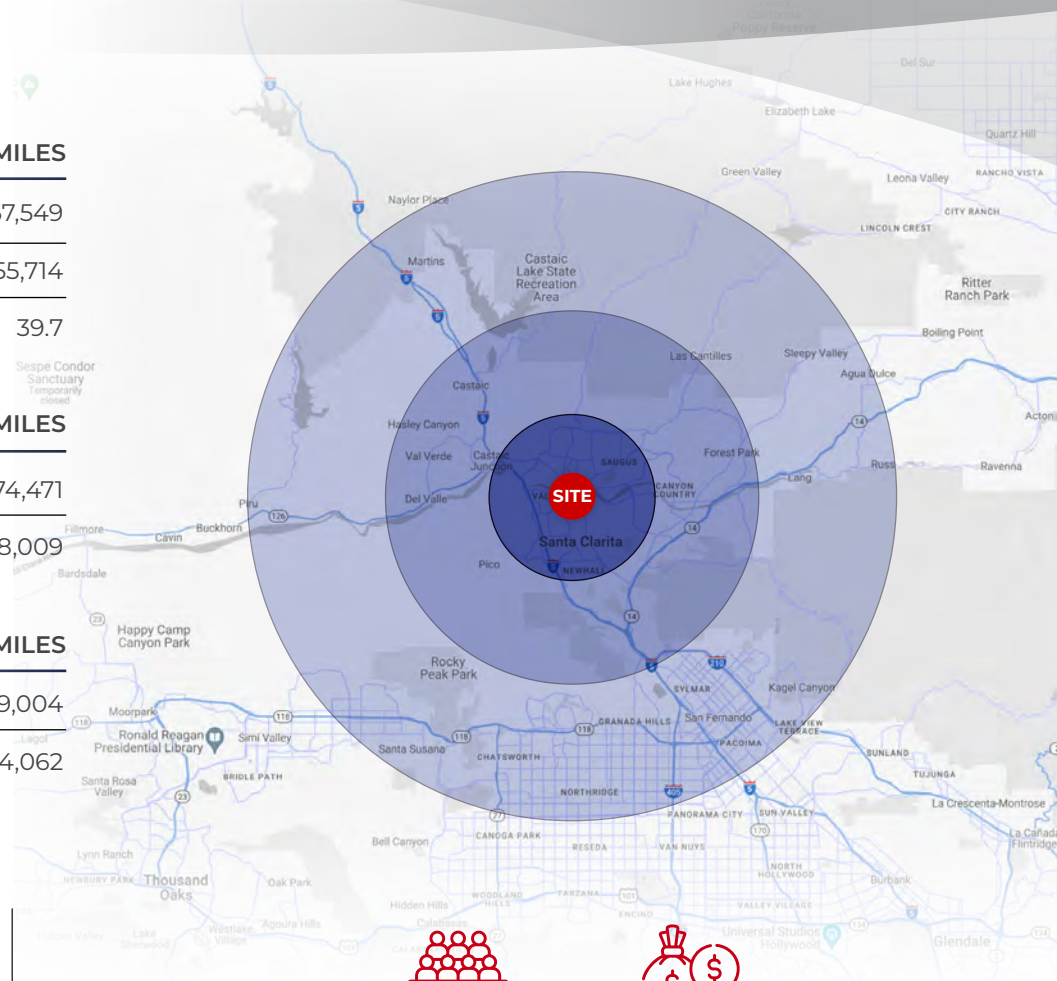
MILES
57,549
55,714
39.7
MILES
74,471
8,009
MILES
9,004
4,062

California Poppy Reserve
Del Sur
Lake Hughes
Elizabeth Lake
Quartz Hill
Green Valley
Leona Valley
RANCHO VISTA
CITY RANCH
LINCOLN CREST
Naylor Place
Martins
Castaic Lake State Recreation Area
Ritter Ranch Park
Boiling Point
Las Cantilles
Sleepy Valley
Agua Dulce
Sespe Condor Sanctuary Temporarily closed
Castaic
Hasley Canyon
Val Verde
Castaic Junction
SAUGUS
Forest Park
Acton
Russ
Ravenna
Del Valle
SITE
CANYON COUNTRY
Lang
Piru
Fillmore
Cavin
Buckhorn
Santa Clarita
Bardsdale
Pico
NEWHALL
Happy Camp Canyon Park
Rocky Peak Park
SYLMAR
Kagel Canyon
Moorpark
Ronald Reagan Presidential Library
Simi Valley
GRANADA HILLS
San Fernando
LAKE VIEW TERRACE
PACOIMA
Santa Susana
CHATSWORTH
SUNLAND
TUJUNGA
Santa Rosa Valley
BRIDLE PATH
NORTHRIDGE
La Crescenta-Montrose
PANORAMA CITY
SUN VALLEY
La Cañada Flintridge
Bell Canyon
CANOGA PARK
RESEDA
VAN NUYS
Lynn Ranch
NORTH HOLLYWOOD
NEWBURY PARK
Thousand Oaks
Oak Park
Burbank
Hidden Hills
WOODLAND HILLS
TARZANA
ENCINO
VALLEY VILLAGE
Calabasas
Westlake Village
Agoura Hills
Lake Sherwood
Universal Studios Hollywood
Glendale